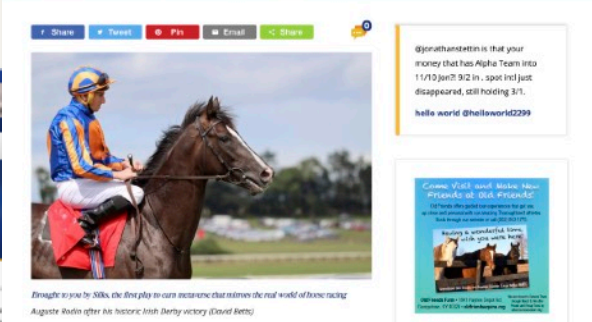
Share Tweet Pin Email Share

0

Brought to you by Silks, the first play to earn metaverse that mirrors the real world of horse racing

Auguste Rodin after his historic Irish Derby victory (David Betts)

@jonathanstettin is that your money that has Alpha Team into 11/10 Jon?! 9/2 in . spot incl just disappeared, still holding 3/1.

hello world @helloworld2299

Come Visit and Make New Friends at Old Friends!

Having a wonderful time, wish you were here!

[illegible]